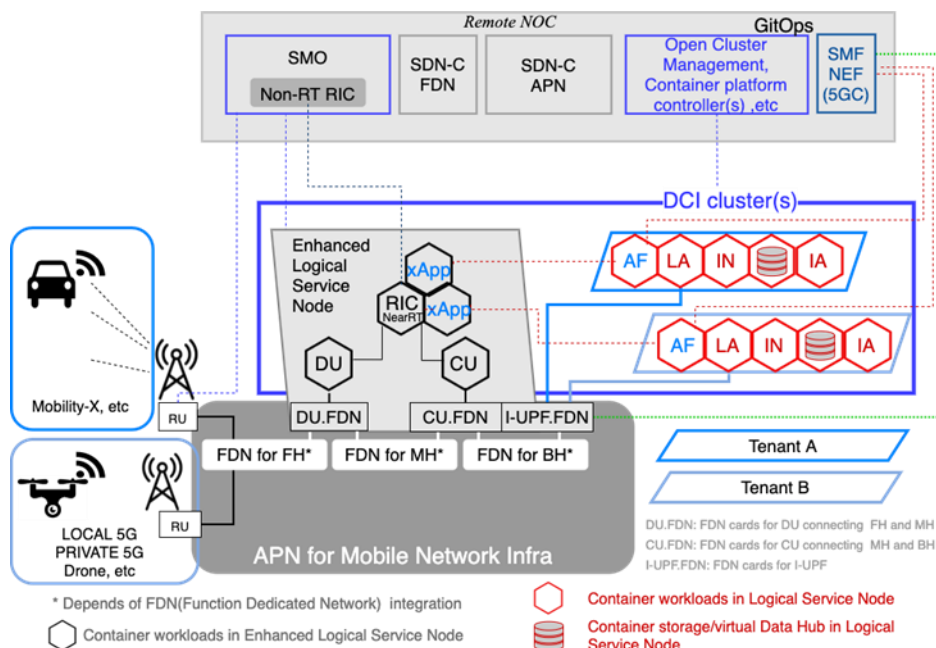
Remote NOC

GitOps

SMO

Non-RT RIC

SDN-C FDN

SDN-C APN

Open Cluster Management, Container platform controller(s) ,etc

SMF NEF (5GC)

DCI cluster(s)

Enhanced Logical Service Node

xApp

RIC NearRT

xApp

DU

CU

AF LA IN IA

AF LA IN IA

Mobility-X, etc

RU

DU.FDN

CU.FDN

I-UPF.FDN

FDN for FH*

FDN for MH*

FDN for BH*

Tenant A

Tenant B

LOCAL 5G PRIVATE 5G Drone, etc

RU

APN for Mobile Network Infra

DU.FDN: FDN cards for DU connecting FH and MH
CU.FDN: FDN cards for CU connecting MH and BH
I-UPF.FDN: FDN cards for I-UPF

* Depends of FDN(Function Dedicated Network) integration

Container workloads in Enhanced Logical Service Node

Container workloads in Logical Service Node

Container storage/virtual Data Hub in Logical Service Node